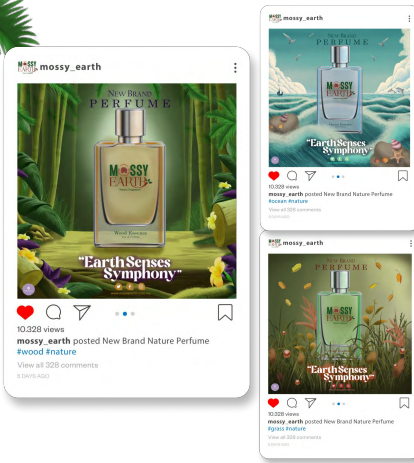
mossy_earth

NEW BRAND
PERFUME

MOSSY EARTH

Wood Essence

"Earth Senses Symphony"

10.328 views
mossy_earth posted New Brand Nature Perfume
#wood #nature
View all 328 comments
5 DAYS AGO

mossy_earth

NEW BRAND
PERFUME

"Earth Senses Symphony"

10.328 views
mossy_earth posted New Brand Nature Perfume
#ocean #nature
View all 328 comments
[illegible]

mossy_earth

NEW BRAND
PERFUME

"Earth Senses Symphony"

10.328 views
mossy_earth posted New Brand Nature Perfume
#grass #nature
View all 328 comments
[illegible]